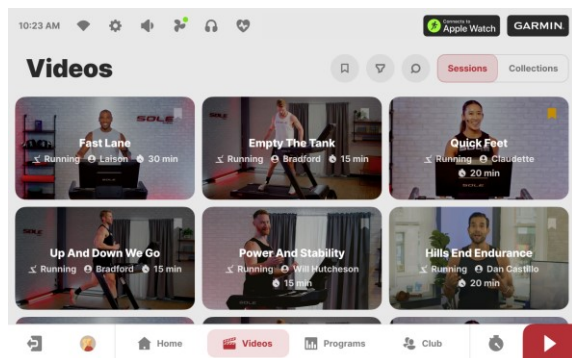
10:23 AM

Connects to Apple Watch

GARMIN

Videos

Sessions

Collections

SOLE

Fast Lane

Running Laison 30 min

Empty The Tank

Running Bradford 15 min

Quick Feet

Running Claudette

20 min

SOLE

Up And Down We Go

Running Bradford 15 min

Power And Stability

Running Will Hutcheson

15 min

Hills End Endurance

Running Dan Castillo

20 min

Home

Videos

Programs

Club